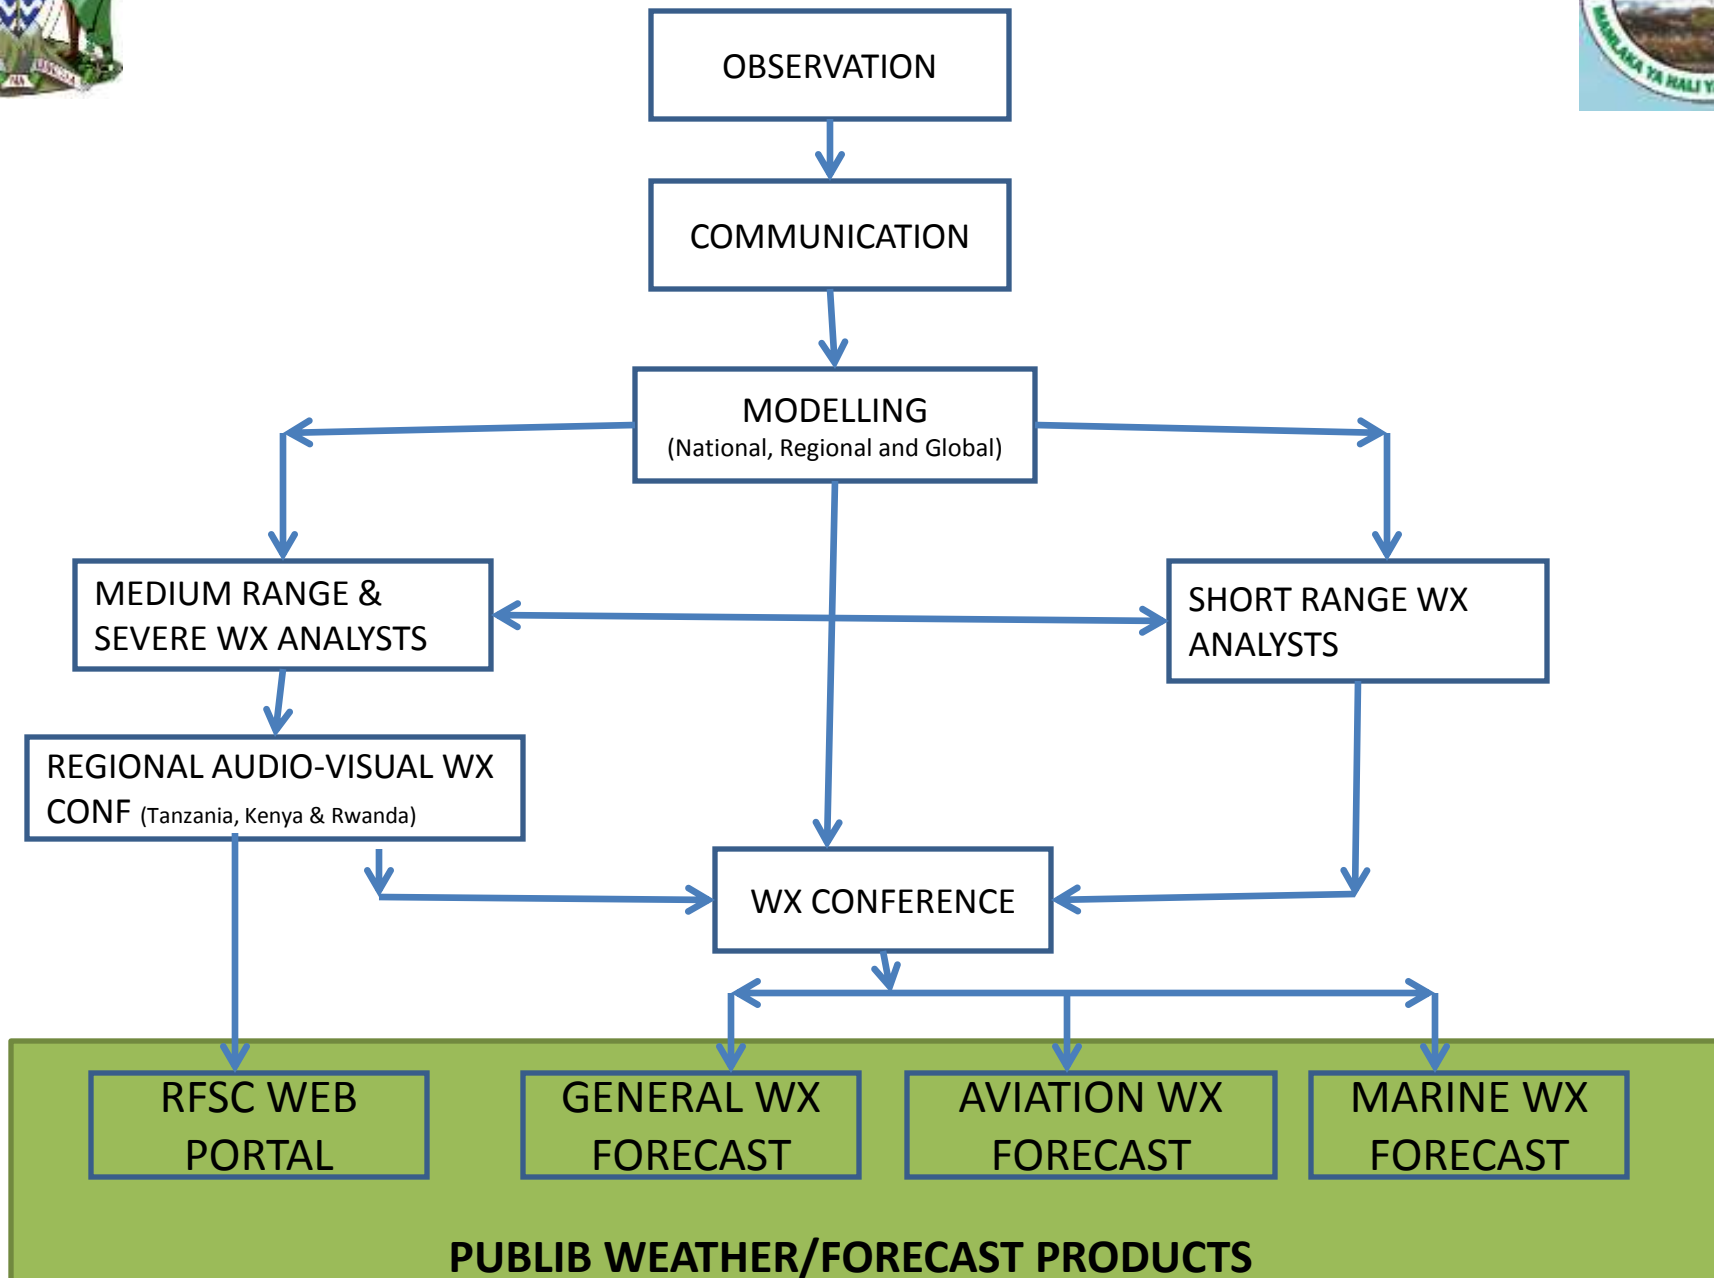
OBSERVATION

COMMUNICATION

MODELLING
(National, Regional and Global)

MEDIUM RANGE & SEVERE WX ANALYSTS

SHORT RANGE WX ANALYSTS

REGIONAL AUDIO-VISUAL WX CONF (Tanzania, Kenya & Rwanda)

WX CONFERENCE

RFSC WEB PORTAL

GENERAL WX FORECAST

AVIATION WX FORECAST

MARINE WX FORECAST

PUBLIB WEATHER/FORECAST PRODUCTS